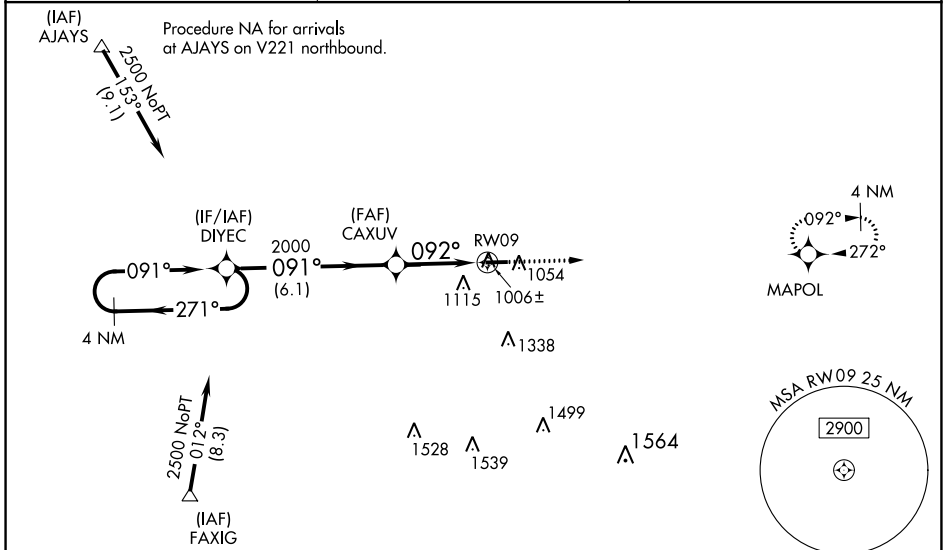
(IAF)
AJAYS

Procedure NA for arrivals at AJAYS on V221 northbound.

2500 NoPT
153°
(9.1)

(IF/IAF)
DIYEC

(FAF)
CAXUV

2000
091°
(6.1)

092°

RW09

091°

271°

4 NM

1115

1006±

1054

1338

4 NM

092°

272°

MAPOL

2500 NoPT
012°
(8.3)

(IAF)
FAXIG

1528

1539

1499

1564

MSA RW09 25 NM

2900